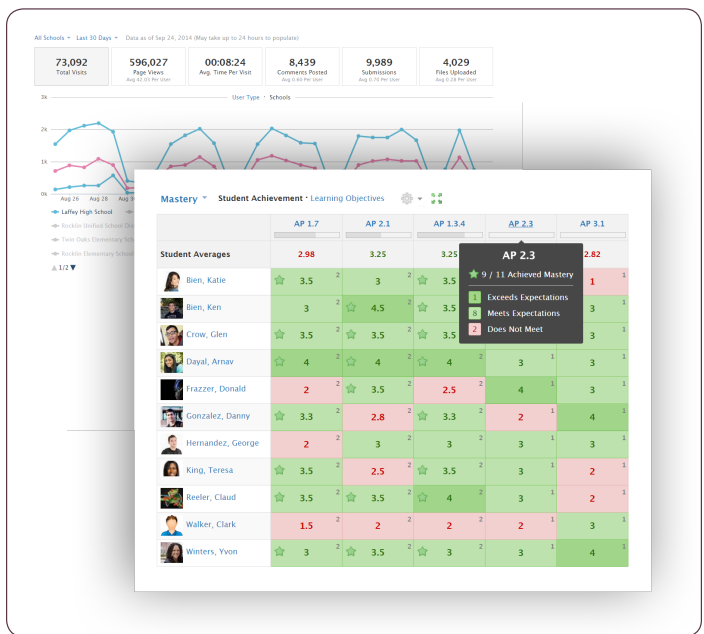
All Schools ▾ Last 30 Days ▾ Data as of Sep 24, 2014 (May take up to 24 hours to populate)

| 73,092 | 596,027 | 00:08:24 | 8,439 | 9,989 | 4,029 |
|---|---|---|---|---|---|
| Total Visits | Page Views | Avg. Time Per Visit | Comments Posted | Submissions | Files Uploaded |
| | Avg 42.03 Per User | | Avg 0.60 Per User | Avg 0.70 Per User | Avg 0.28 Per User |

User Type · Schools

3k
2k
1k
0k

Aug 26 Aug 28 Aug 3

Laffey High School
Rocklin Unified School Di
Twin Oaks Elementary Sch
Rocklin Elementary Schoo

1/2 ▼

Mastery ▾ Student Achievement • Learning Objectives

| Student Averages | AP 1.7 | AP 2.1 | AP 1.3.4 | AP 2.3 | AP 3.1 |
|---|---|---|---|---|---|
| | 2.98 | 3.25 | 3.25 | | 2.82 |
| Bien, Katie | 3.5 ² | 3 ² | 3.5 | | 1 ¹ |
| Bien, Ken | 3 ² | 4.5 ² | 3.5 | | 3 ¹ |
| Crow, Glen | 3.5 ² | 3.5 ² | 3.5 | | 3 ¹ |
| Dayal, Arnav | 4 ² | 4 ² | 4 ² | 3 ¹ | 3 ¹ |
| Frazzer, Donald | 2 ² | 3.5 ² | 2.5 ² | 4 ¹ | 3 ¹ |
| Gonzalez, Danny | 3.3 ² | 2.8 ² | 3.3 ² | 2 ¹ | 4 ¹ |
| Hernandez, George | 2 ² | 3 ² | 3 ² | 3 ¹ | 3 ¹ |
| King, Teresa | 3.5 ² | 2.5 ² | 3.5 ² | 3 ¹ | 2 ¹ |
| Reeler, Claud | 3.5 ² | 3.5 ² | 4 ² | 3 ¹ | 2 ¹ |
| Walker, Clark | 1.5 ² | 2 ² | 2 ² | 2 ¹ | 3 ¹ |
| Winters, Yvon | 3 ² | 3.5 ² | 3 ² | 3 ¹ | 4 ¹ |

AP 2.3
9 / 11 Achieved Mastery
1 Exceeds Expectations
8 Meets Expectations
2 Does Not Meet